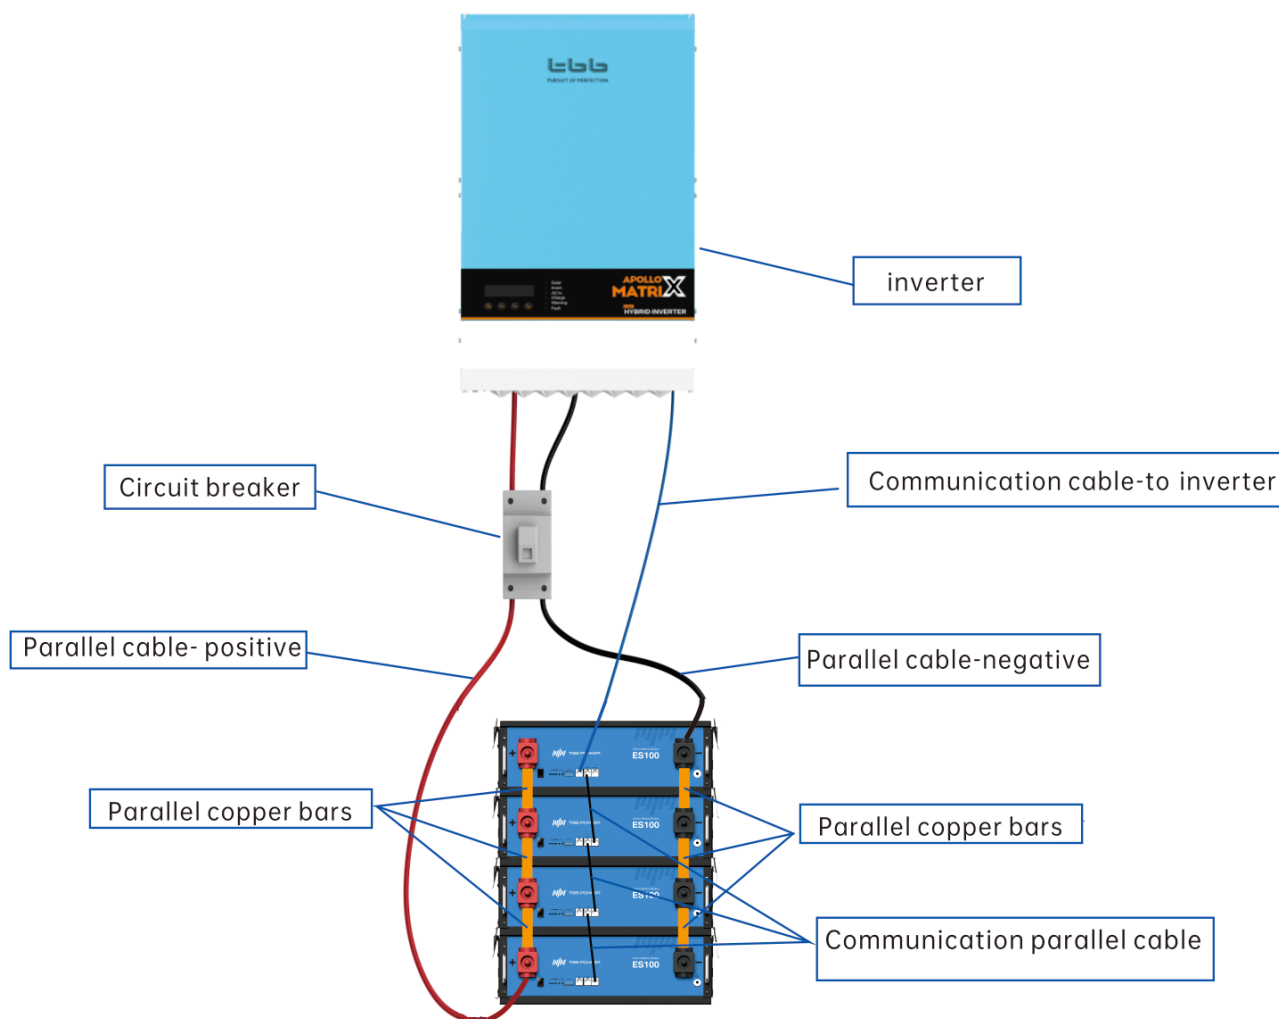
PURSUIT OF PERFECTION

APOLLO MATRIX
HYBRID INVERTER

inverter

Circuit breaker

Communication cable-to inverter

Parallel cable- positive

Parallel cable-negative

ES100

ES100

ES100

ES100

Parallel copper bars

Parallel copper bars

Communication parallel cable